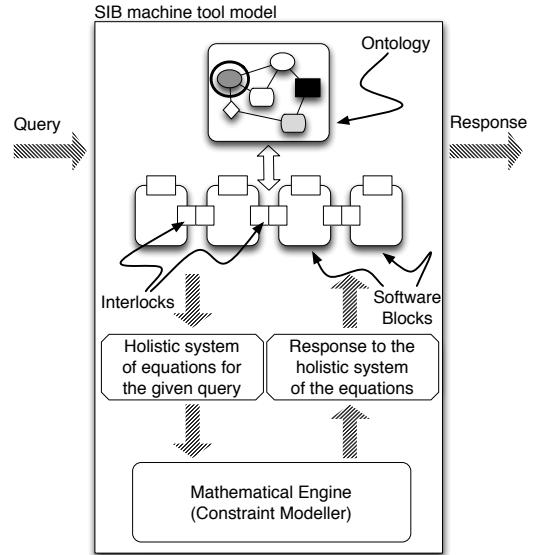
SIB machine tool model

Ontology

Query

Response

Interlocks

Software Blocks

Holistic system of equations for the given query

Response to the holistic system of the equations

Mathematical Engine (Constraint Modeller)